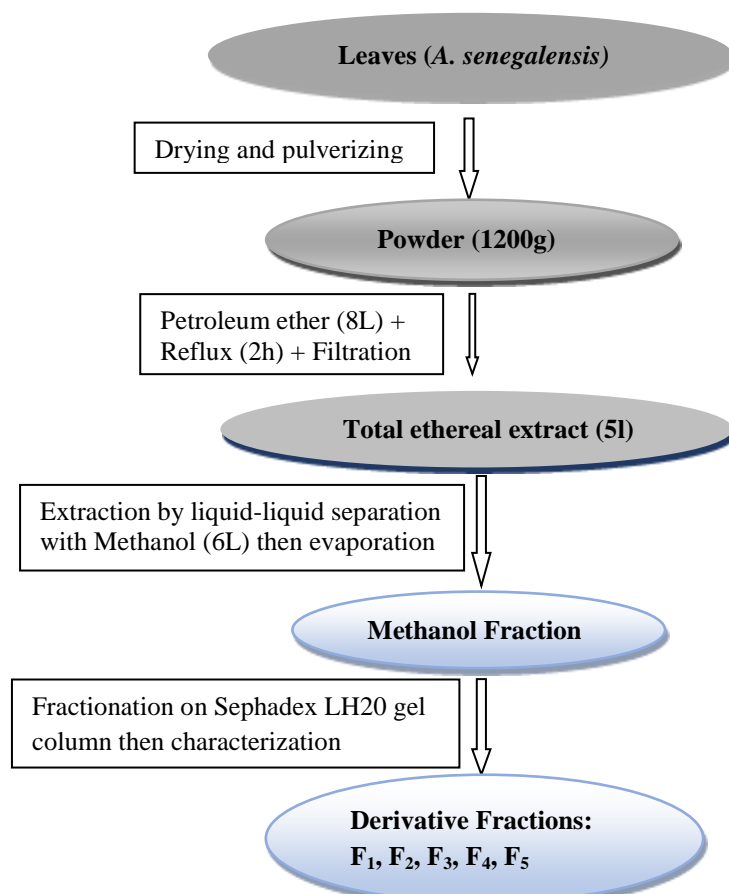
Leaves (A. senegalensis)

Drying and pulverizing

Powder (1200g)

Petroleum ether (8L) + Reflux (2h) + Filtration

Total ethereal extract (5l)

Extraction by liquid-liquid separation with Methanol (6L) then evaporation

Methanol Fraction

Fractionation on Sephadex LH20 gel column then characterization

Derivative Fractions: $F_1$, $F_2$, $F_3$, $F_4$, $F_5$